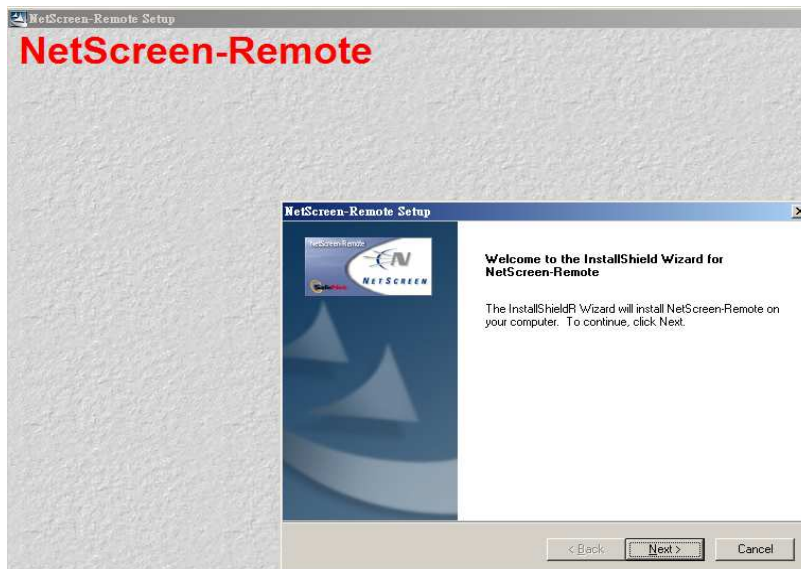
NetScreen-Remote Setup

NetScreen-Remote

NetScreen-Remote Setup

NetScreen-Remote

NETSCREEN

Welcome to the InstallShield Wizard for NetScreen-Remote

The InstallShieldR Wizard will install NetScreen-Remote on your computer. To continue, click Next.

< Back

Next >

Cancel